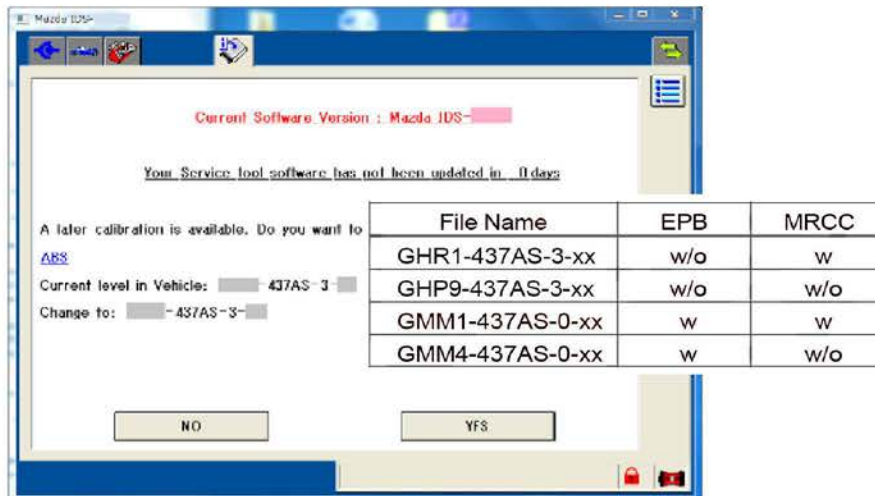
Mazda IDS-

Current Software Version : Mazda IDS-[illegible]

Your Service tool software has not been updated in 0 days

A later calibration is available. Do you want to

ABS

Current level in Vehicle: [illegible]-437AS-3-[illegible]

Change to: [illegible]-437AS-3-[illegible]

| File Name | EPB | MRCC |
|---|---|---|
| GHR1-437AS-3-xx | w/o | w |
| GHP9-437AS-3-xx | w/o | w/o |
| GMM1-437AS-0-xx | w | w |
| GMM4-437AS-0-xx | w | w/o |

NO

YES